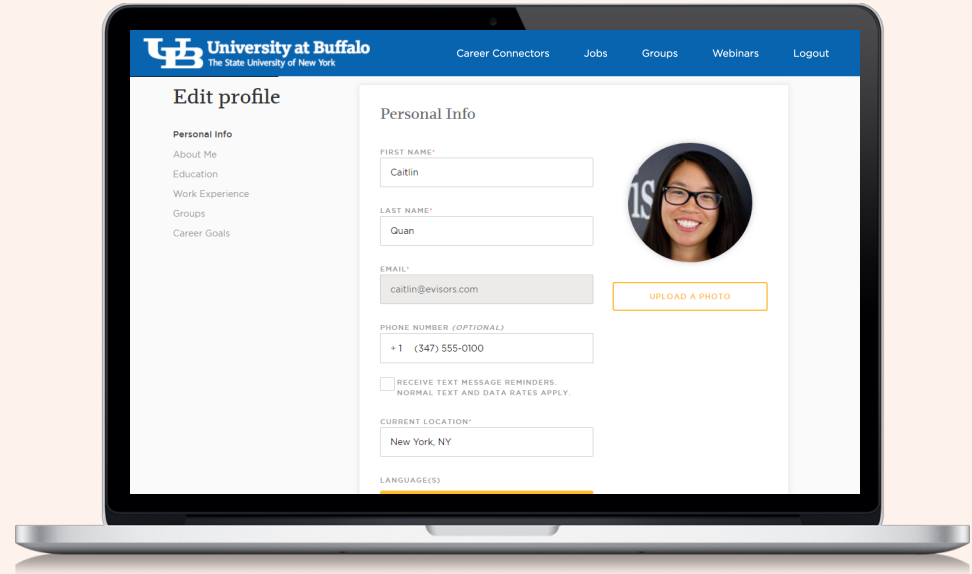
UB University at Buffalo
The State University of New York

Career Connectors Jobs Groups Webinars Logout

Edit profile

Personal Info
About Me
Education
Work Experience
Groups
Career Goals

Personal Info

FIRST NAME*
Caitlin

LAST NAME*
Quan

EMAIL*
caitlin@evisors.com

PHONE NUMBER (OPTIONAL)
+1 (347) 555-0100

RECEIVE TEXT MESSAGE REMINDERS. NORMAL TEXT AND DATA RATES APPLY.

CURRENT LOCATION*
New York, NY

LANGUAGE(S)

UPLOAD A PHOTO